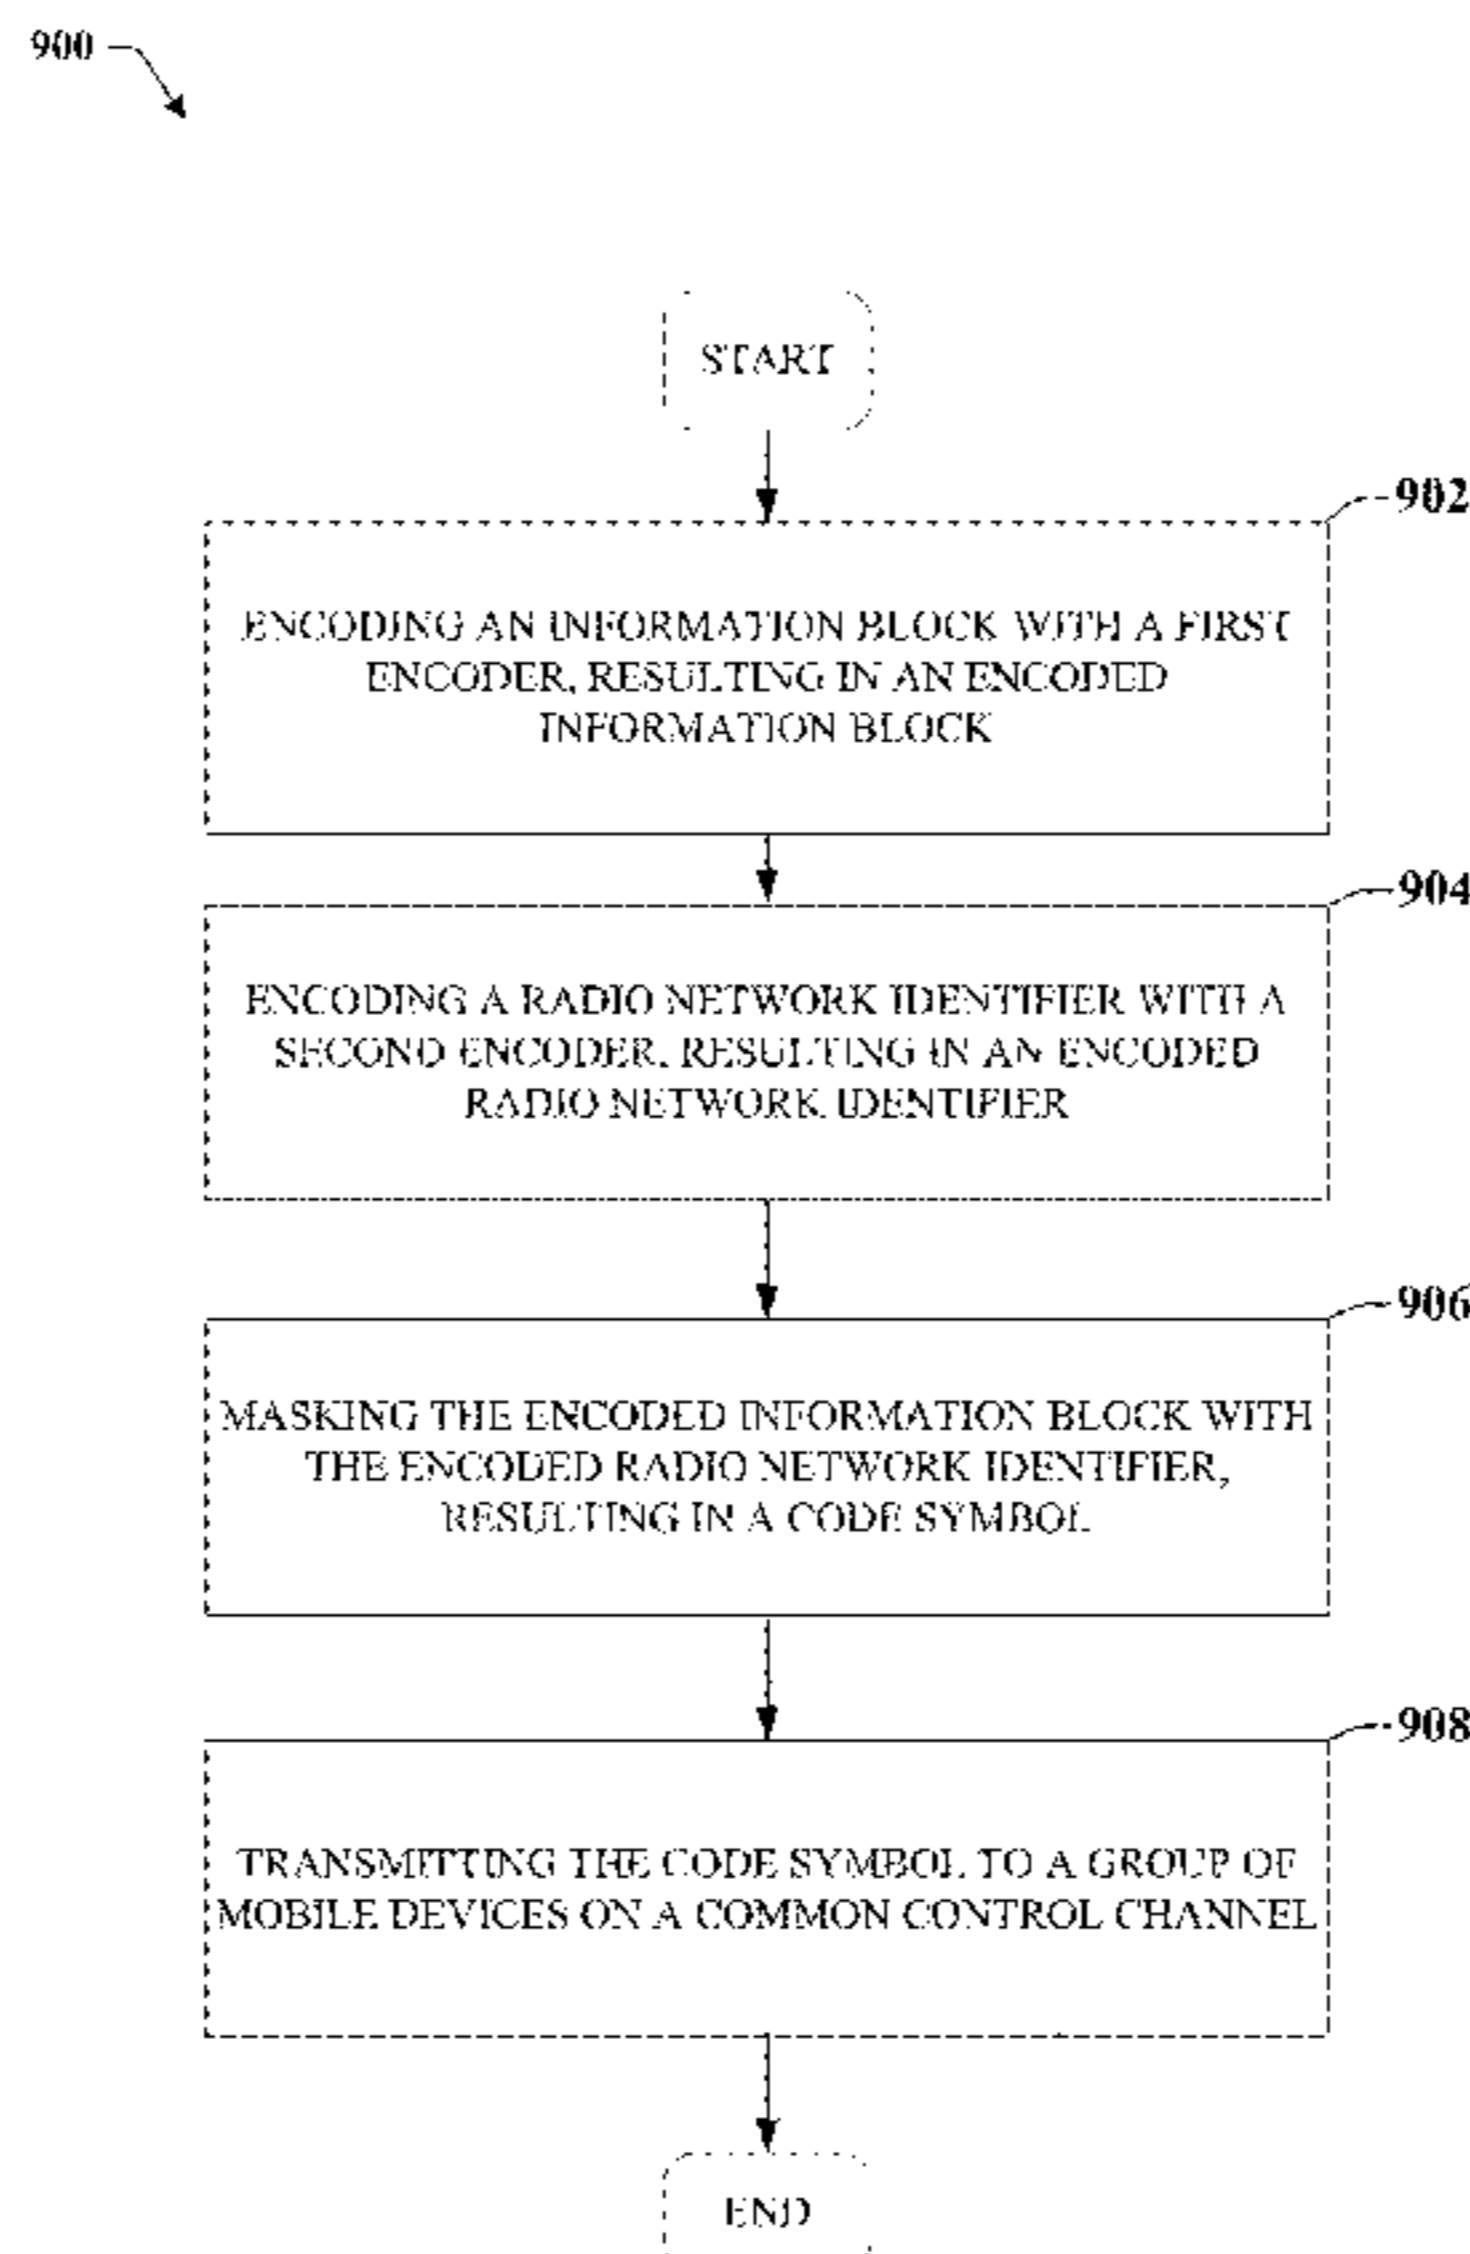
900

START

902

ENCODING AN INFORMATION BLOCK WITH A FIRST ENCODER, RESULTING IN AN ENCODED INFORMATION BLOCK

904

ENCODING A RADIO NETWORK IDENTIFIER WITH A SECOND ENCODER, RESULTING IN AN ENCODED RADIO NETWORK IDENTIFIER

906

MASKING THE ENCODED INFORMATION BLOCK WITH THE ENCODED RADIO NETWORK IDENTIFIER, RESULTING IN A CODE SYMBOL

908

TRANSMITTING THE CODE SYMBOL TO A GROUP OF MOBILE DEVICES ON A COMMON CONTROL CHANNEL

END